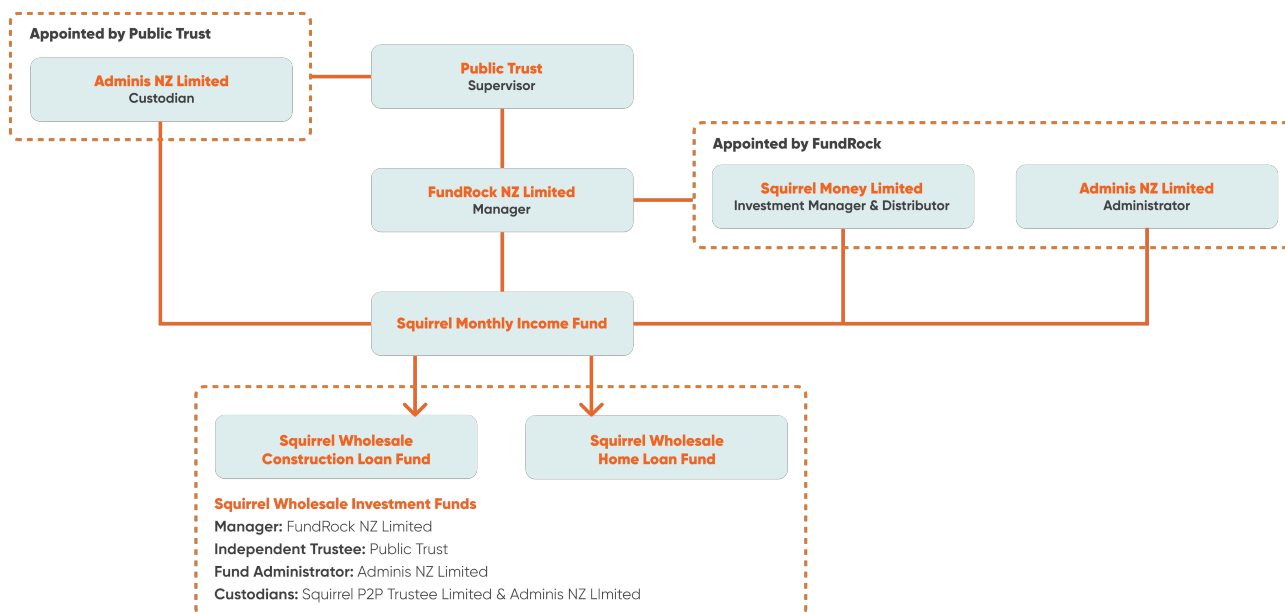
Appointed by Public Trust

Adminis NZ Limited
Custodian

Public Trust
Supervisor

Appointed by FundRock

FundRock NZ Limited
Manager

Squirrel Money Limited
Investment Manager & Distributor

Adminis NZ Limited
Administrator

Squirrel Monthly Income Fund

Squirrel Wholesale
Construction Loan Fund

Squirrel Wholesale
Home Loan Fund

Squirrel Wholesale Investment Funds
Manager: FundRock NZ Limited
Independent Trustee: Public Trust
Fund Administrator: Adminis NZ Limited
Custodians: Squirrel P2P Trustee Limited & Adminis NZ LImited